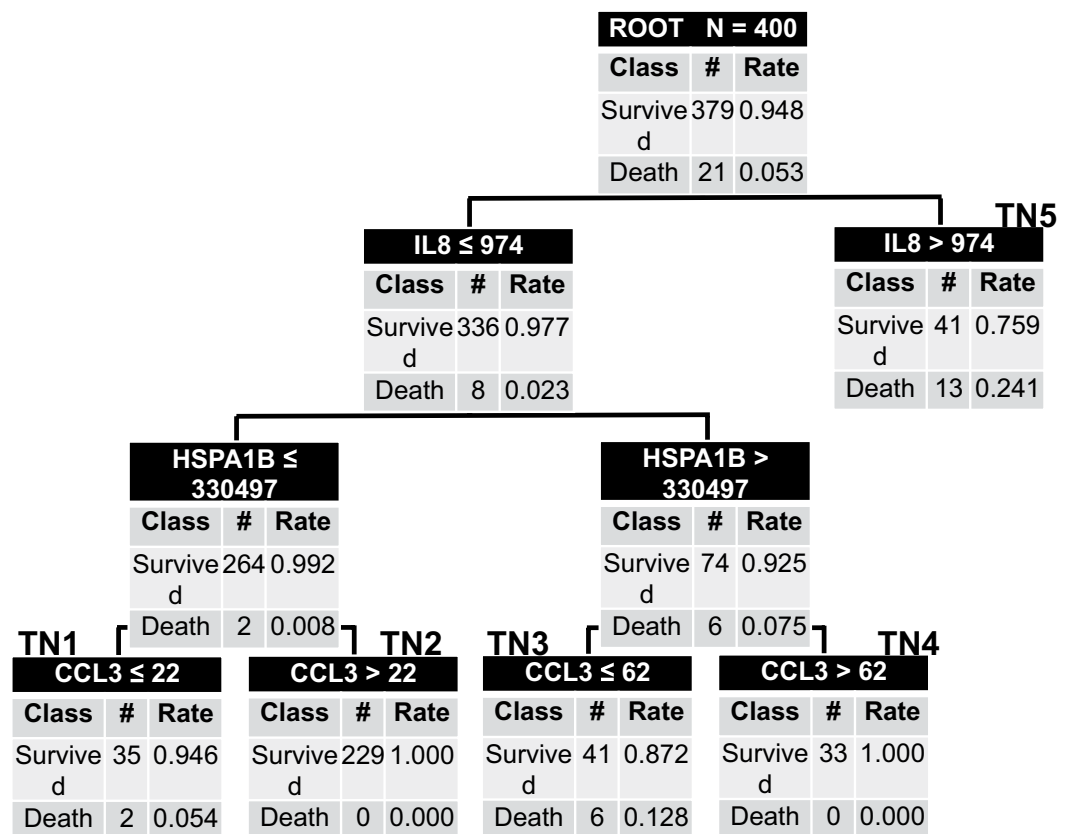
ROOT N = 400

| Class | # | Rate |
|---|---|---|
| Survived | 379 | 0.948 |
| Death | 21 | 0.053 |

IL8 ≤ 974

| Class | # | Rate |
|---|---|---|
| Survived | 336 | 0.977 |
| Death | 8 | 0.023 |

TN5
IL8 > 974

| Class | # | Rate |
|---|---|---|
| Survived | 41 | 0.759 |
| Death | 13 | 0.241 |

HSPA1B ≤ 330497

| Class | # | Rate |
|---|---|---|
| Survived | 264 | 0.992 |
| Death | 2 | 0.008 |

HSPA1B > 330497

| Class | # | Rate |
|---|---|---|
| Survived | 74 | 0.925 |
| Death | 6 | 0.075 |

TN1
CCL3 ≤ 22

| Class | # | Rate |
|---|---|---|
| Survived | 35 | 0.946 |
| Death | 2 | 0.054 |

TN2
CCL3 > 22

| Class | # | Rate |
|---|---|---|
| Survived | 229 | 1.000 |
| Death | 0 | 0.000 |

TN3
CCL3 ≤ 62

| Class | # | Rate |
|---|---|---|
| Survived | 41 | 0.872 |
| Death | 6 | 0.128 |

TN4
CCL3 > 62

| Class | # | Rate |
|---|---|---|
| Survived | 33 | 1.000 |
| Death | 0 | 0.000 |